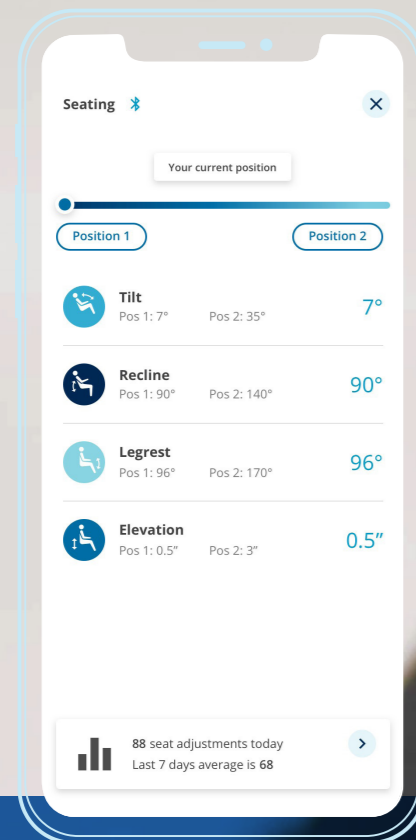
Seating

Your current position

Position 1

Position 2

Tilt
Pos 1: 7° Pos 2: 35°
7°

Recline
Pos 1: 90° Pos 2: 140°
90°

Legrest
Pos 1: 96° Pos 2: 170°
96°

Elevation
Pos 1: 0.5” Pos 2: 3”
0.5”

88 seat adjustments today
Last 7 days average is 68